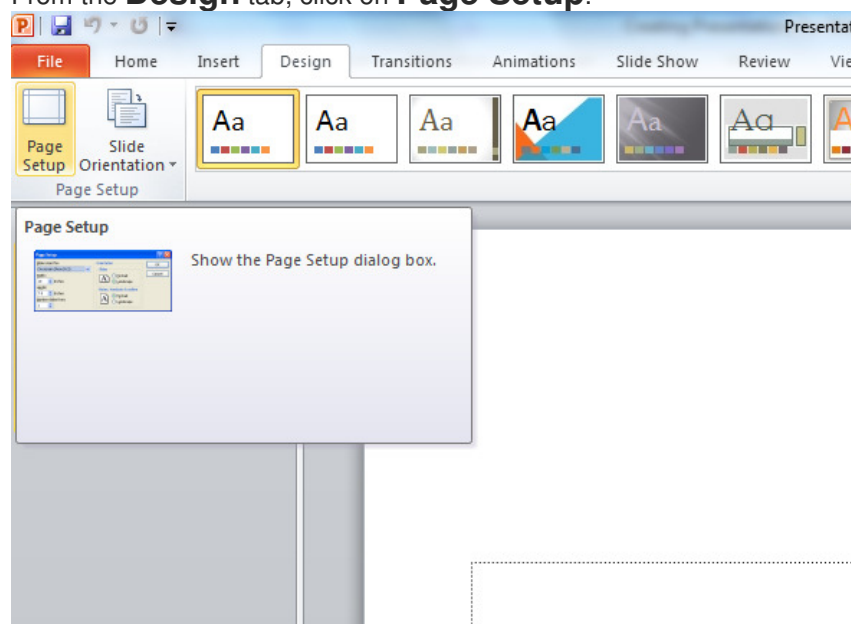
From the **Design** tab, click on **Page Setup**.

Presentat

File | Home | Insert | Design | Transitions | Animations | Slide Show | Review | Vie

Page Setup

Slide Orientation

Page Setup

Aa Aa Aa Aa Aa Aa A

Page Setup

Show the Page Setup dialog box.